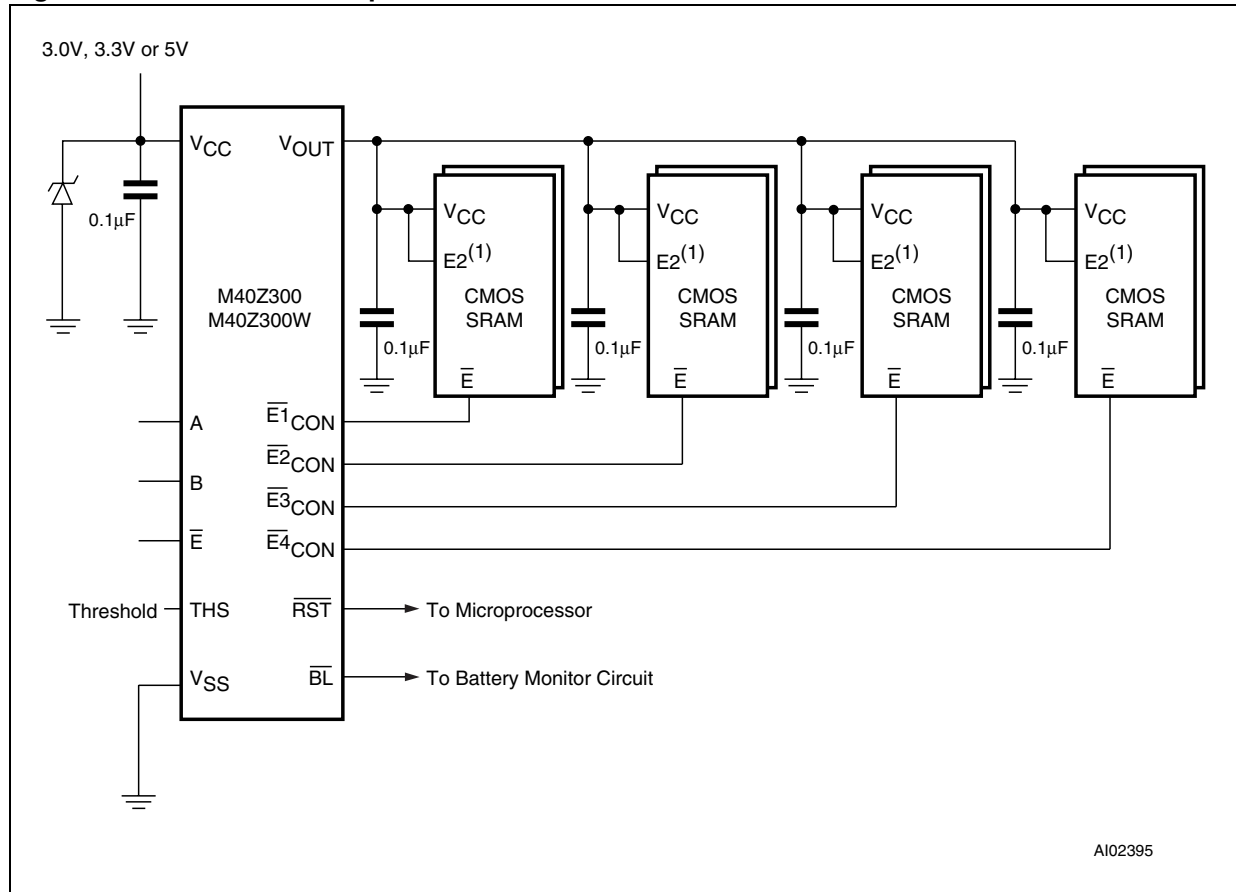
3.0V, 3.3V or 5V

$V_{CC}$

$V_{OUT}$

0.1µF

M40Z300
M40Z300W

$V_{CC}$
$E2^{(1)}$
CMOS
SRAM
0.1µF
$\overline{E}$

$V_{CC}$
$E2^{(1)}$
CMOS
SRAM
0.1µF
$\overline{E}$

$V_{CC}$
$E2^{(1)}$
CMOS
SRAM
0.1µF
$\overline{E}$

$V_{CC}$
$E2^{(1)}$
CMOS
SRAM
0.1µF
$\overline{E}$

A

$\overline{E1}_{CON}$

B

$\overline{E2}_{CON}$

$\overline{E3}_{CON}$

$\overline{E}$

$\overline{E4}_{CON}$

Threshold

THS

$\overline{RST}$

To Microprocessor

$V_{SS}$

$\overline{BL}$

To Battery Monitor Circuit

AI02395